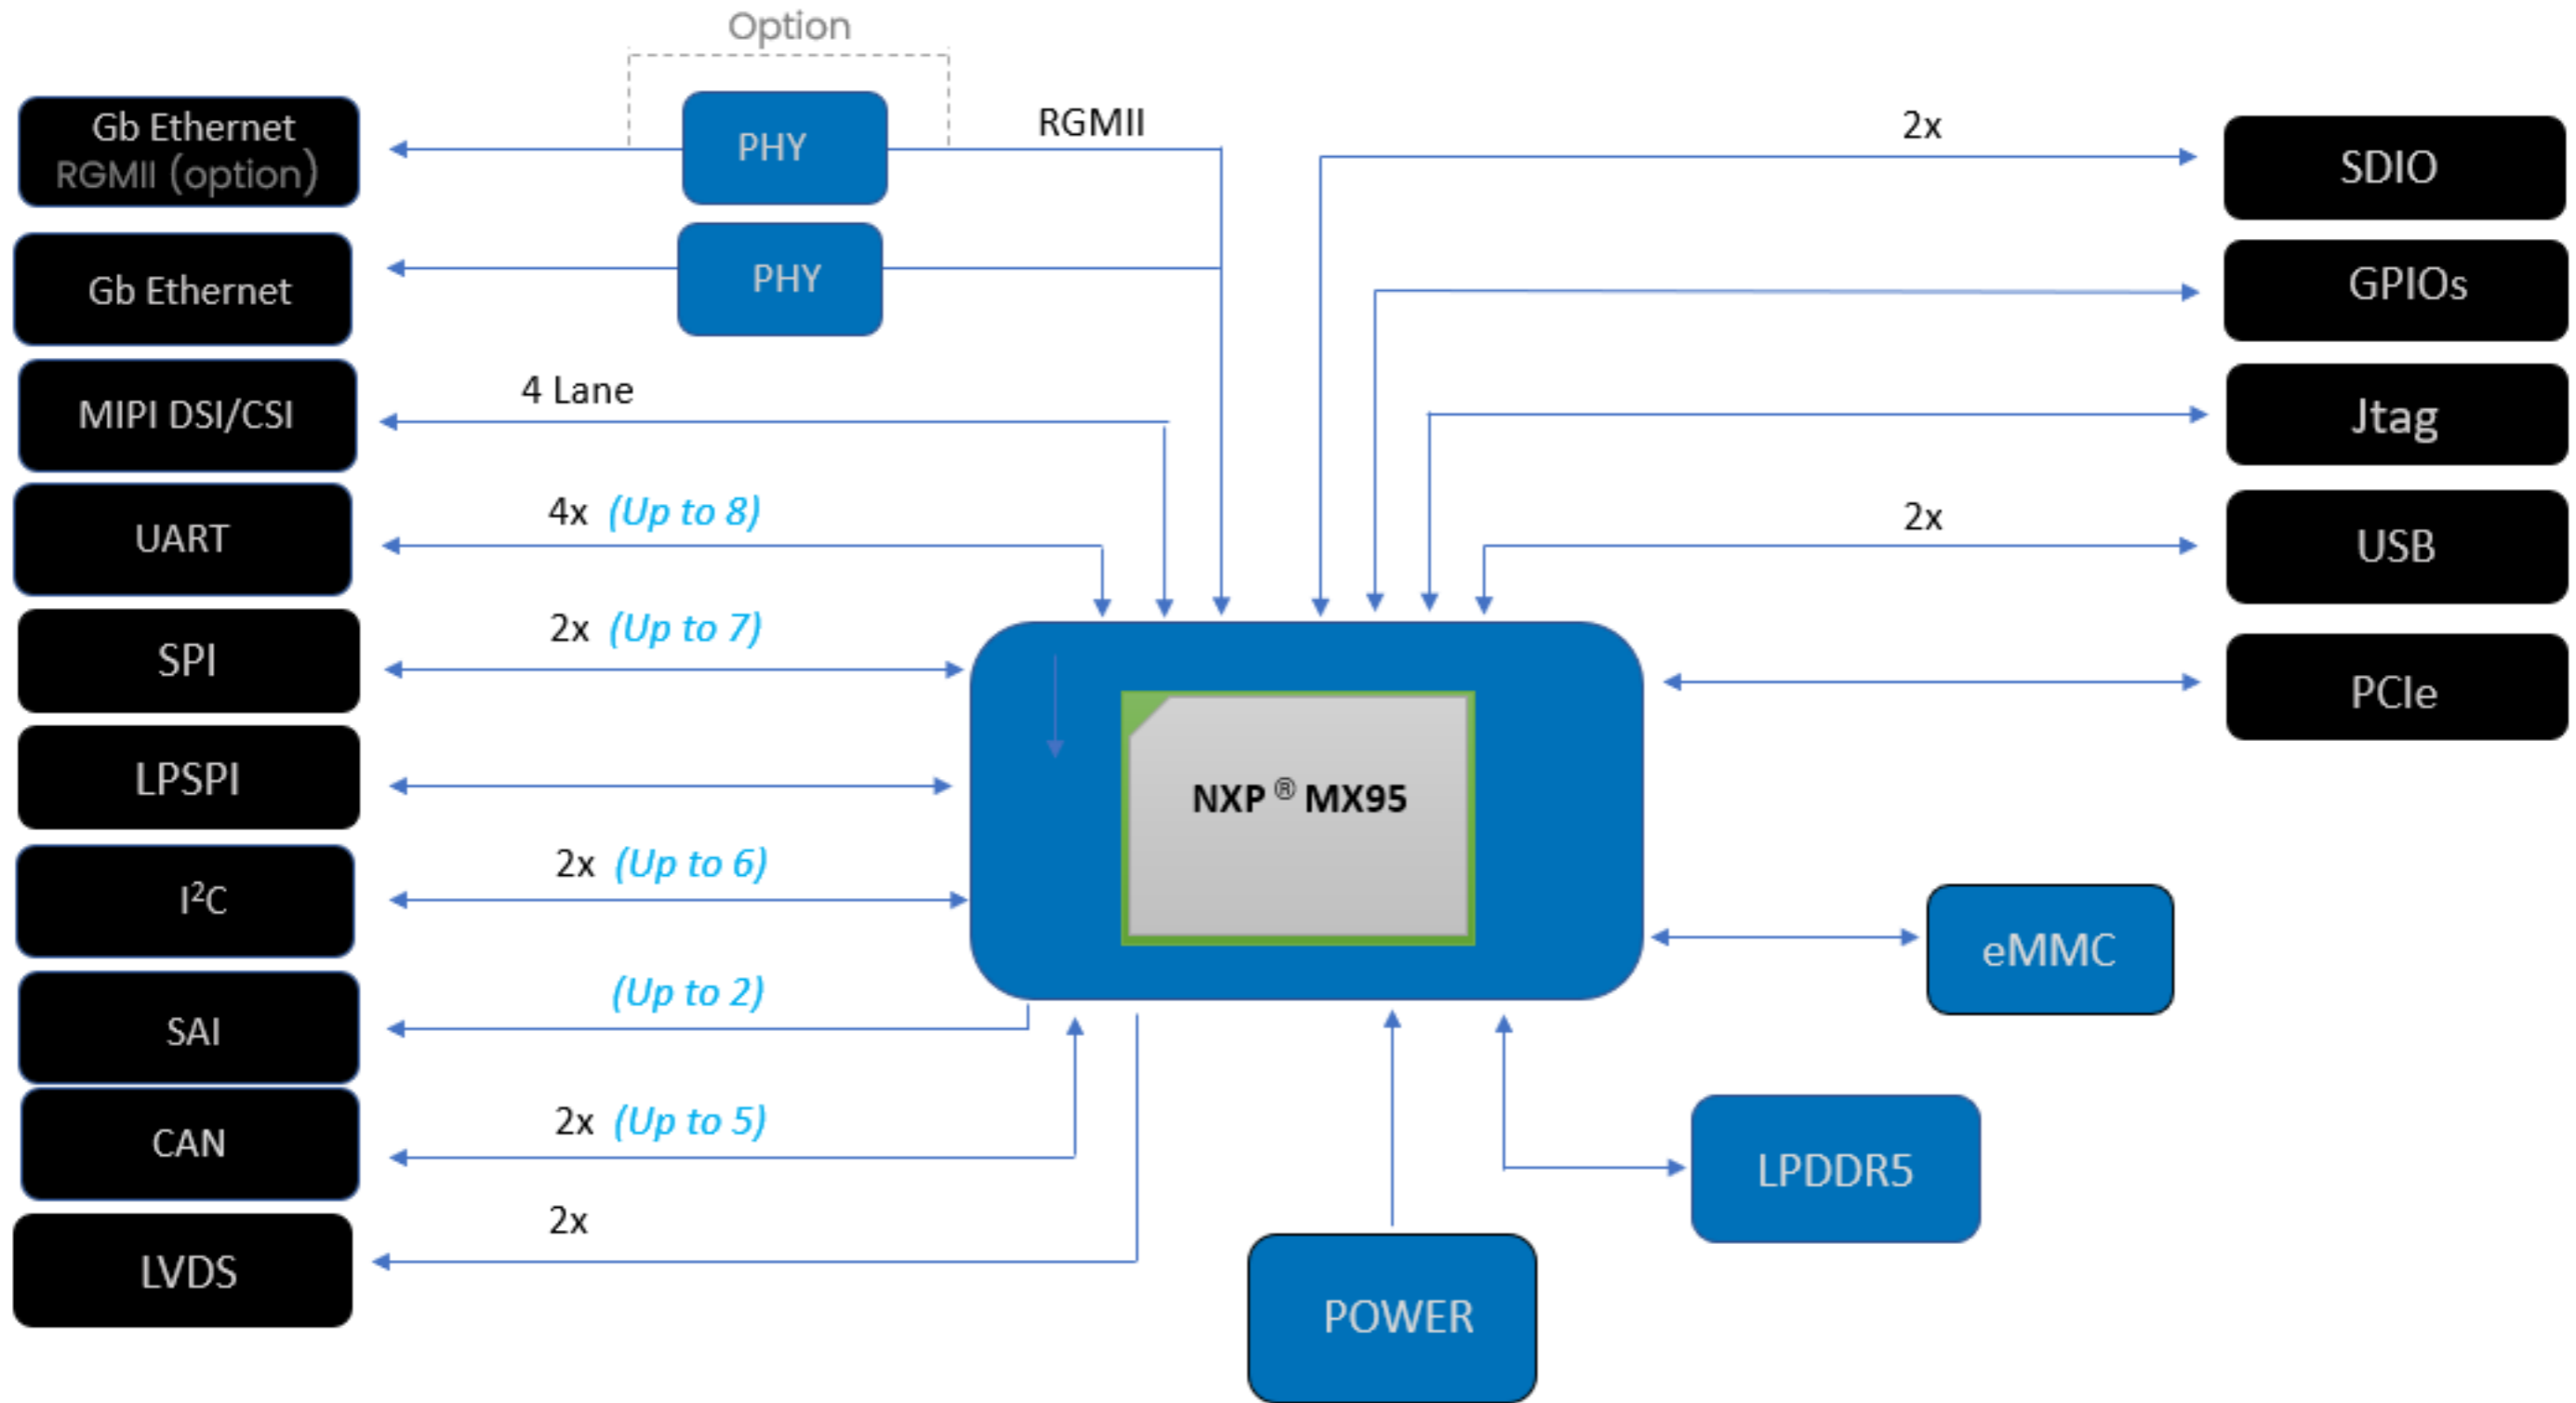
Option

Gb Ethernet
RGMII (option)

PHY

RGMII

2x

SDIO

Gb Ethernet

PHY

GPIOs

MIPI DSI/CSI

4 Lane

Jtag

UART

4x (Up to 8)

2x

USB

SPI

2x (Up to 7)

PCIe

LPSPI

NXP ® MX95

I²C

2x (Up to 6)

eMMC

SAI

(Up to 2)

CAN

2x (Up to 5)

LPDDR5

LVDS

2x

POWER